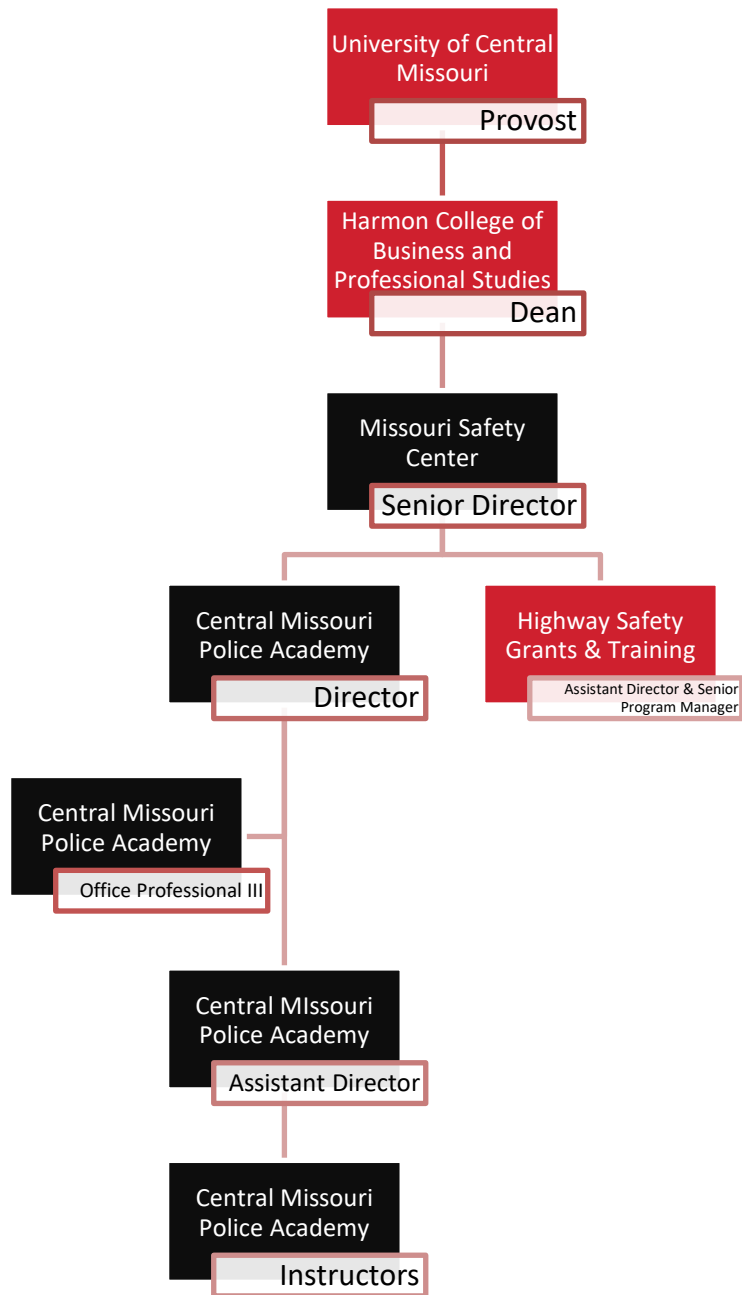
University of Central Missouri
Provost

Harmon College of Business and Professional Studies
Dean

Missouri Safety Center
Senior Director

Central Missouri Police Academy
Director

Highway Safety Grants & Training
Assistant Director & Senior Program Manager

Central Missouri Police Academy
Office Professional III

Central MIssouri Police Academy
Assistant Director

Central Missouri Police Academy
Instructors